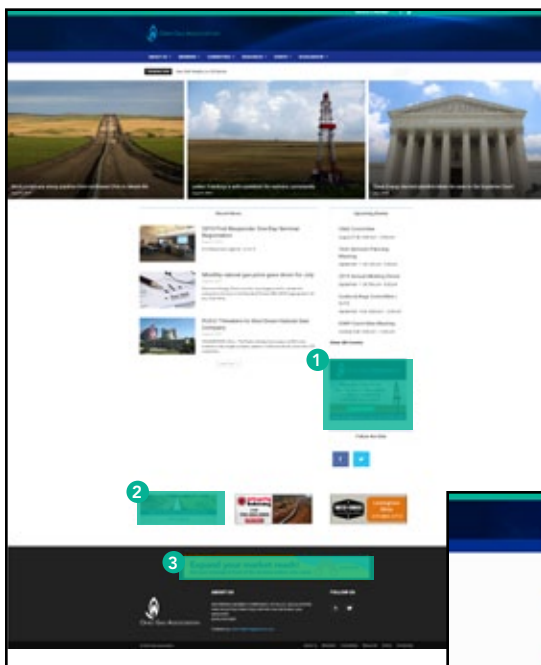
Recent News

Upcoming Events

2019 First Responder One-Day Seminar Registration

Monthly natural gas price goes down for July

PUCO Timeline for Ohio Gross Natural Gas Company

1

2

3

Expand your market reach

ABOUT US

FOLLOW US